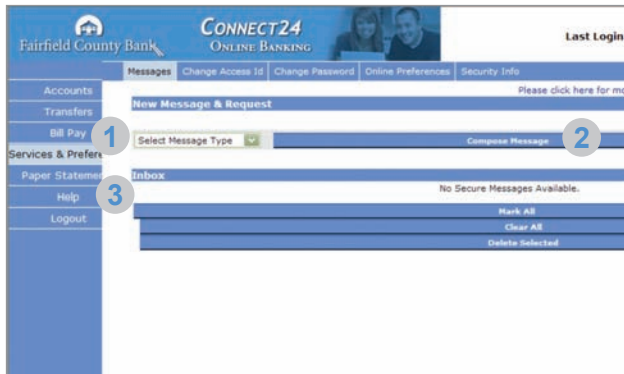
Fairfield County Bank

CONNECT24
ONLINE BANKING

Last Login

Messages | Change Access Id | Change Password | Online Preferences | Security Info

Accounts
Transfers
Bill Pay
Services & Prefere
Paper Statemer
Help
Logout

Please click here for mo

New Message & Request

1

Select Message Type

Compose Message

2

3

Inbox

No Secure Messages Available.

Mark All

Clear All

Delete Selected